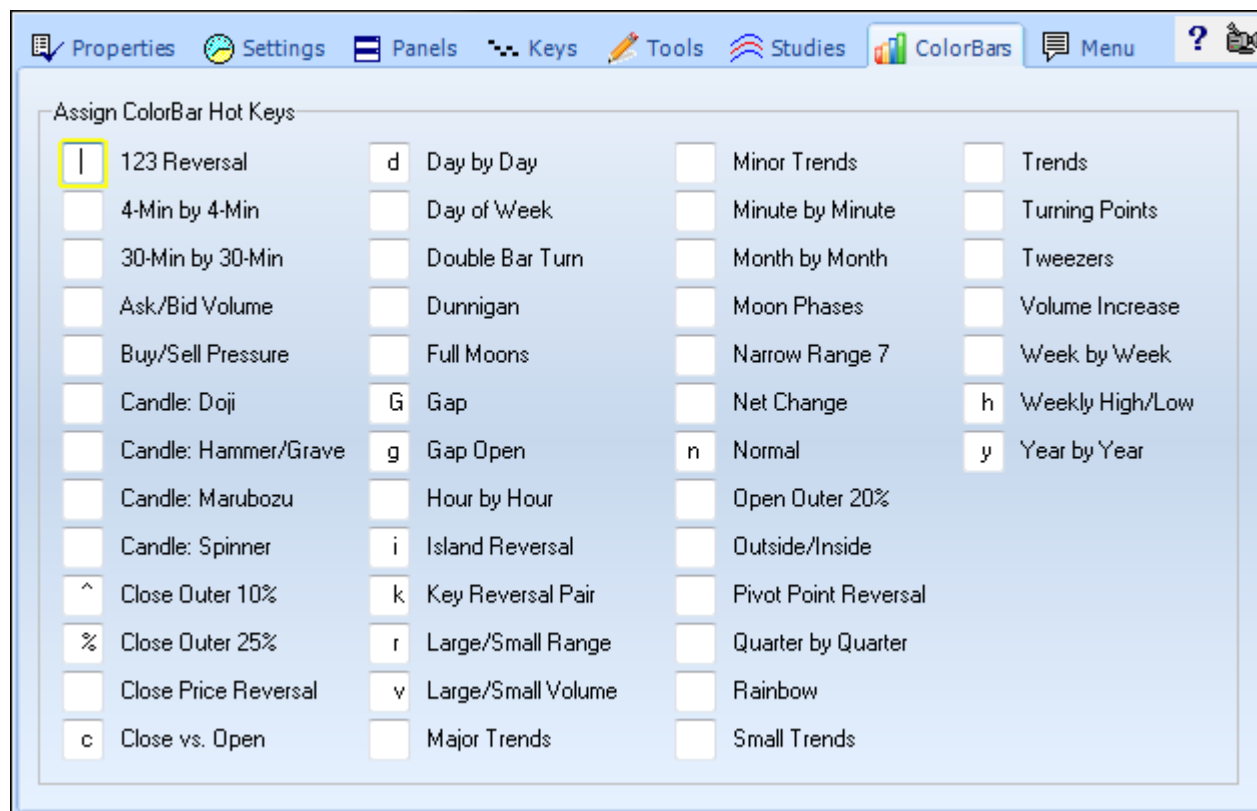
Properties Settings Panels Keys Tools Studies ColorBars Menu ?

Assign ColorBar Hot Keys

| 123 Reversal
4-Min by 4-Min
30-Min by 30-Min
Ask/Bid Volume
Buy/Sell Pressure
Candle: Doji
Candle: Hammer/Grave
Candle: Marubozu
Candle: Spinner
^ Close Outer 10%
% Close Outer 25%
Close Price Reversal
c Close vs. Open

d Day by Day
Day of Week
Double Bar Turn
Dunnigan
Full Moons
G Gap
g Gap Open
Hour by Hour
i Island Reversal
k Key Reversal Pair
r Large/Small Range
v Large/Small Volume
Major Trends

Minor Trends
Minute by Minute
Month by Month
Moon Phases
Narrow Range 7
Net Change
n Normal
Open Outer 20%
Outside/Inside
Pivot Point Reversal
Quarter by Quarter
Rainbow
Small Trends

Trends
Turning Points
Tweezers
Volume Increase
Week by Week
h Weekly High/Low
y Year by Year